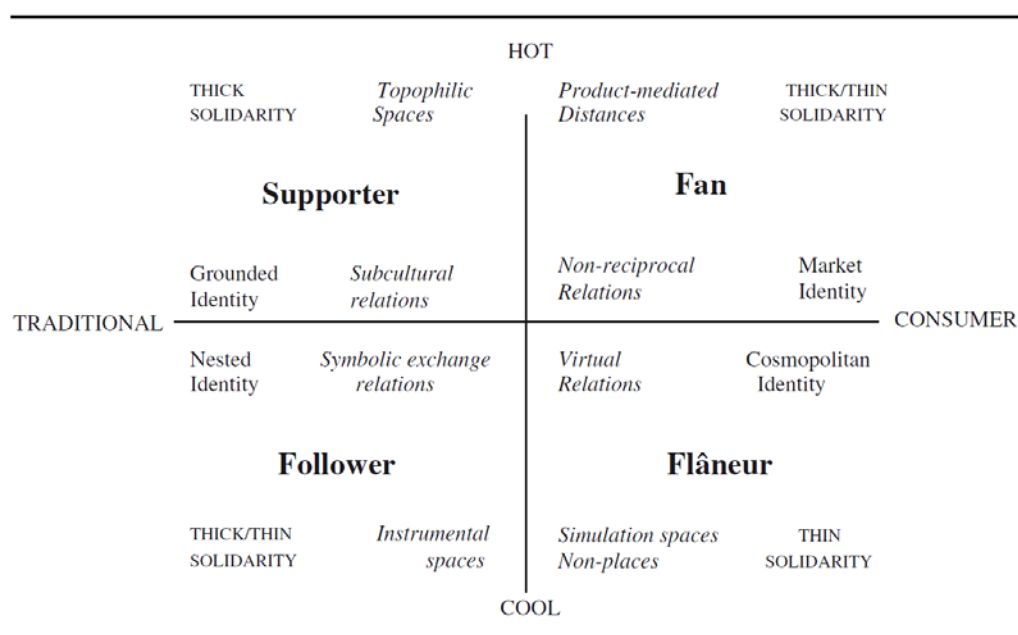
HOT

THICK SOLIDARITY

Topophilic Spaces

Product-mediated Distances

THICK/THIN SOLIDARITY

Supporter

Fan

Grounded Identity

Subcultural relations

Non-reciprocal Relations

Market Identity

TRADITIONAL

CONSUMER

Nested Identity

Symbolic exchange relations

Virtual Relations

Cosmopolitan Identity

Follower

Flâneur

THICK/THIN SOLIDARITY

Instrumental spaces

Simulation spaces Non-places

THIN SOLIDARITY

COOL